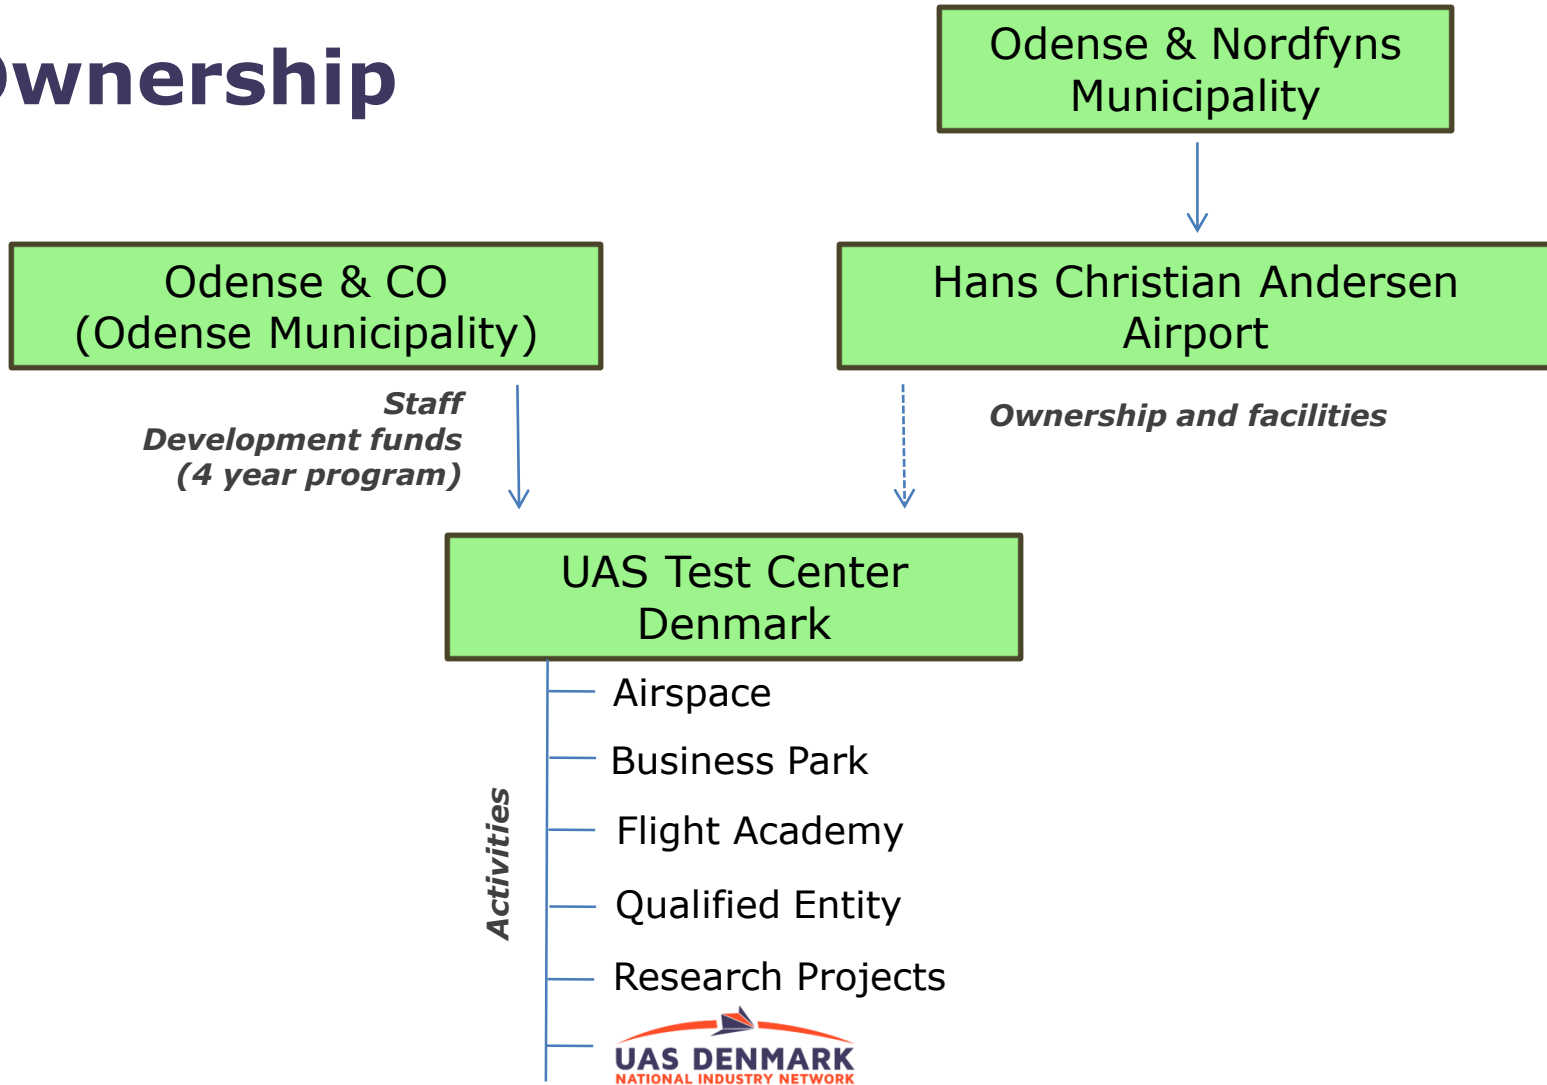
wnership

Odense & Nordfyns Municipality

Odense & CO (Odense Municipality)

Hans Christian Andersen Airport

Staff
Development funds
(4 year program)

Ownership and facilities

UAS Test Center Denmark

Activities

Airspace

Business Park

Flight Academy

Qualified Entity

Research Projects

UAS DENMARK
NATIONAL INDUSTRY NETWORK